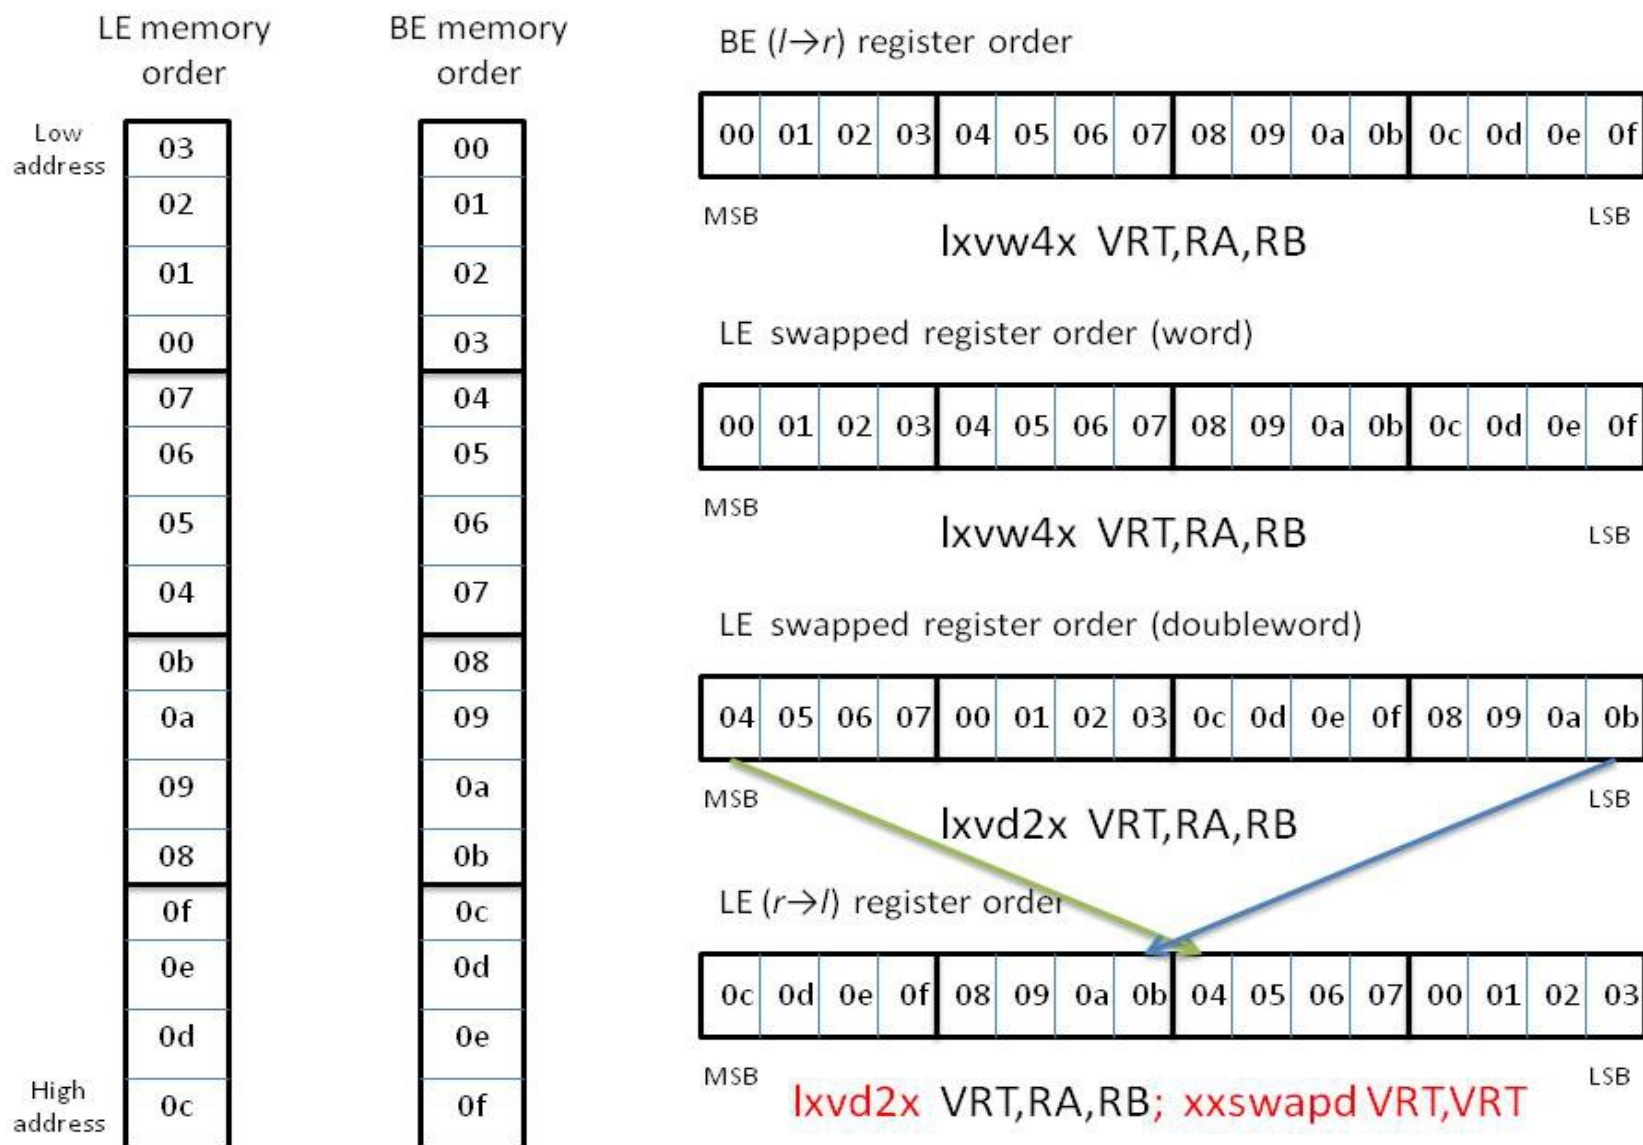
LE memory order

Low address

| 03 |
|---|
| 02 |
| 01 |
| 00 |
| 07 |
| 06 |
| 05 |
| 04 |
| 0b |
| 0a |
| 09 |
| 08 |
| 0f |
| 0e |
| 0d |
| 0c |

High address

BE memory order

| 00 |
|---|
| 01 |
| 02 |
| 03 |
| 04 |
| 05 |
| 06 |
| 07 |
| 08 |
| 09 |
| 0a |
| 0b |
| 0c |
| 0d |
| 0e |
| 0f |

BE ($l \rightarrow r$) register order

| 00 | 01 | 02 | 03 | 04 | 05 | 06 | 07 | 08 | 09 | 0a | 0b | 0c | 0d | 0e | 0f |
|---|---|---|---|---|---|---|---|---|---|---|---|---|---|---|---|

MSB LSB

lxvw4x VRT,RA,RB

LE swapped register order (word)

| 00 | 01 | 02 | 03 | 04 | 05 | 06 | 07 | 08 | 09 | 0a | 0b | 0c | 0d | 0e | 0f |
|---|---|---|---|---|---|---|---|---|---|---|---|---|---|---|---|

MSB

lxvw4x VRT,RA,RB

LSB

LE swapped register order (doubleword)

| 04 | 05 | 06 | 07 | 00 | 01 | 02 | 03 | 0c | 0d | 0e | 0f | 08 | 09 | 0a | 0b |
|---|---|---|---|---|---|---|---|---|---|---|---|---|---|---|---|

MSB LSB

lxvd2x VRT,RA,RB

LE ($r \rightarrow l$) register order

| 0c | 0d | 0e | 0f | 08 | 09 | 0a | 0b | 04 | 05 | 06 | 07 | 00 | 01 | 02 | 03 |
|---|---|---|---|---|---|---|---|---|---|---|---|---|---|---|---|

MSB LSB

lxvd2x VRT,RA,RB; xxswapd VRT,VRT